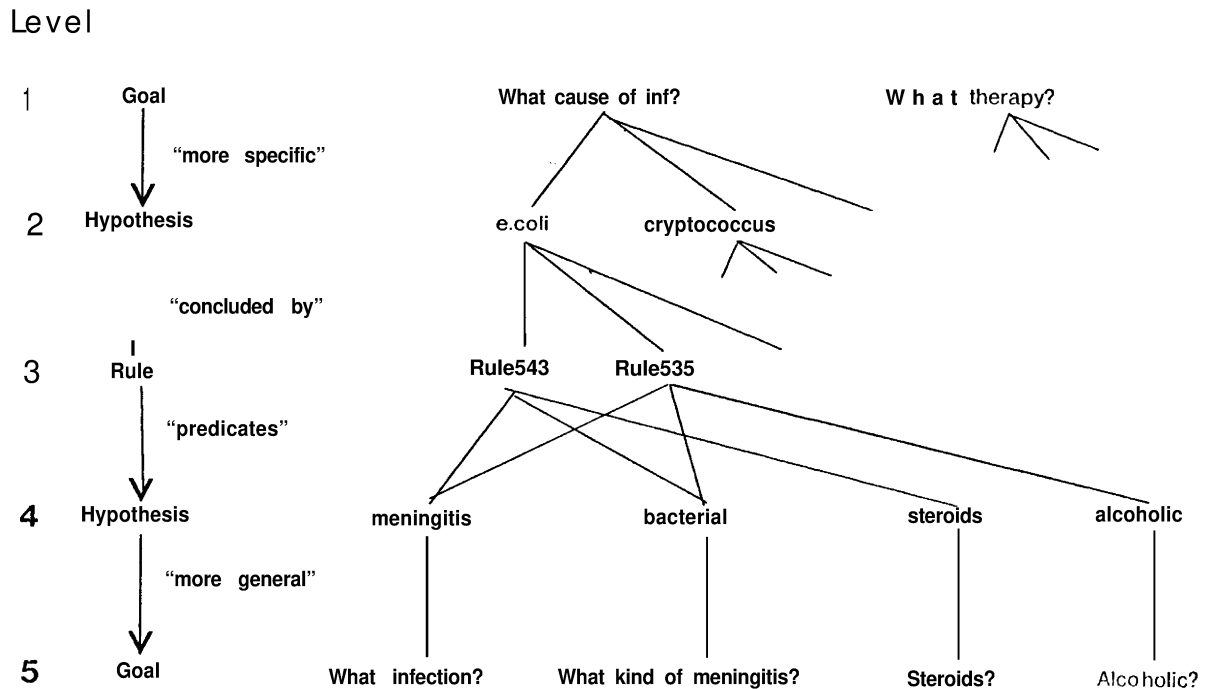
Level

1 Goal

"more specific"

2 Hypothesis

"concluded by"

3 Rule

"predicates"

4 Hypothesis

"more general"

5 Goal

What cause of inf?

What therapy?

e.coli

cryptococcus

Rule543

Rule535

meningitis

bacterial

steroids

alcoholic

What infection?

What kind of meningitis?

Steroids?

Alcoholic?